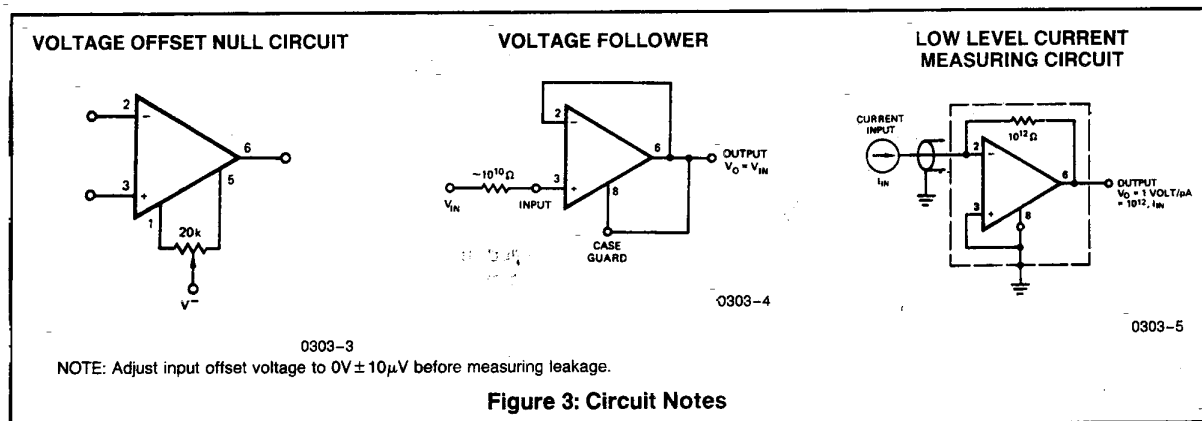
VOLTAGE OFFSET NULL CIRCUIT

2
−
3
+
6
5
1
20k
$V^-$

0303-3

NOTE: Adjust input offset voltage to $0V \pm 10\mu V$ before measuring leakage.

VOLTAGE FOLLOWER

2
−
3
+
6
8
$\sim 10^{10}\Omega$
$V_{IN}$
INPUT
OUTPUT
$V_O = V_{IN}$
CASE GUARD

0303-4

LOW LEVEL CURRENT MEASURING CIRCUIT

CURRENT INPUT
$I_{IN}$
$10^{12}\Omega$
2
−
3
+
6
8
OUTPUT
$V_O$ = 1 VOLT/pA
= $10^{12}$, $I_{IN}$

0303-5

Figure 3: Circuit Notes